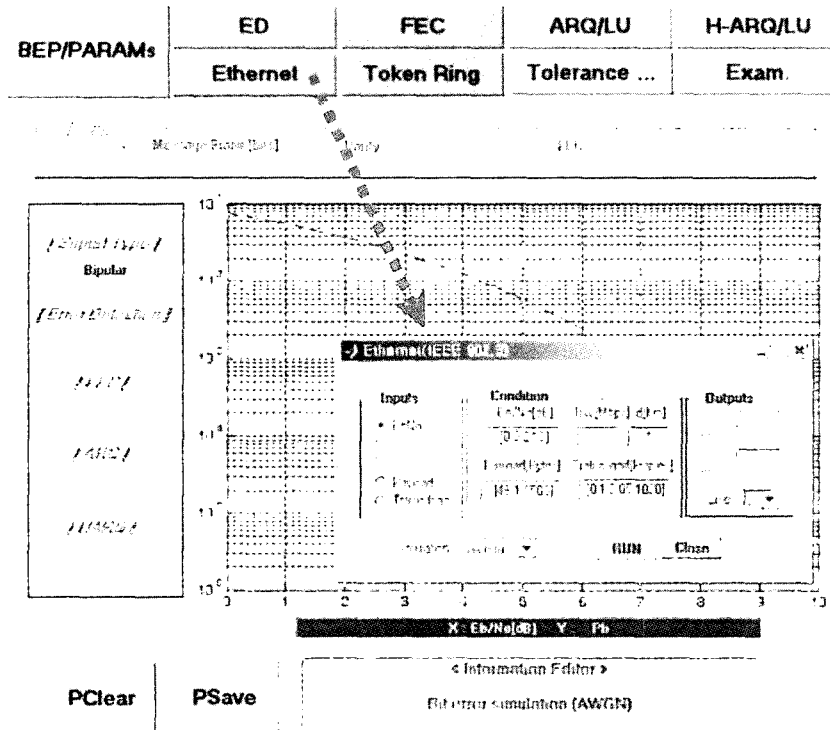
BEP/PARAMs

| ED | FEC | ARQ/LU | H-ARQ/LU |
|---|---|---|---|
| Ethernet | Token Ring | Tolerance ... | Exam. |

Message Frame [bits] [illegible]

[Signal type]
Bipolar
[Error Detection]
[FEC]
[ARQ]
[HARQ]

Ethernet(IEEE 802.3)

Inputs
Eb/No
Ethernet
Token Ring

Condition
Eb/No[dB]
[0:2:10]
Frame[byte]
[64:1:1500]
Token[frame]
[0.1:0.1:0.10]

Outputs

RUN Close

X : Eb/No[dB] Y : Pb

< Information Editor >
Bit error simulation (AWGN)

PClear PSave